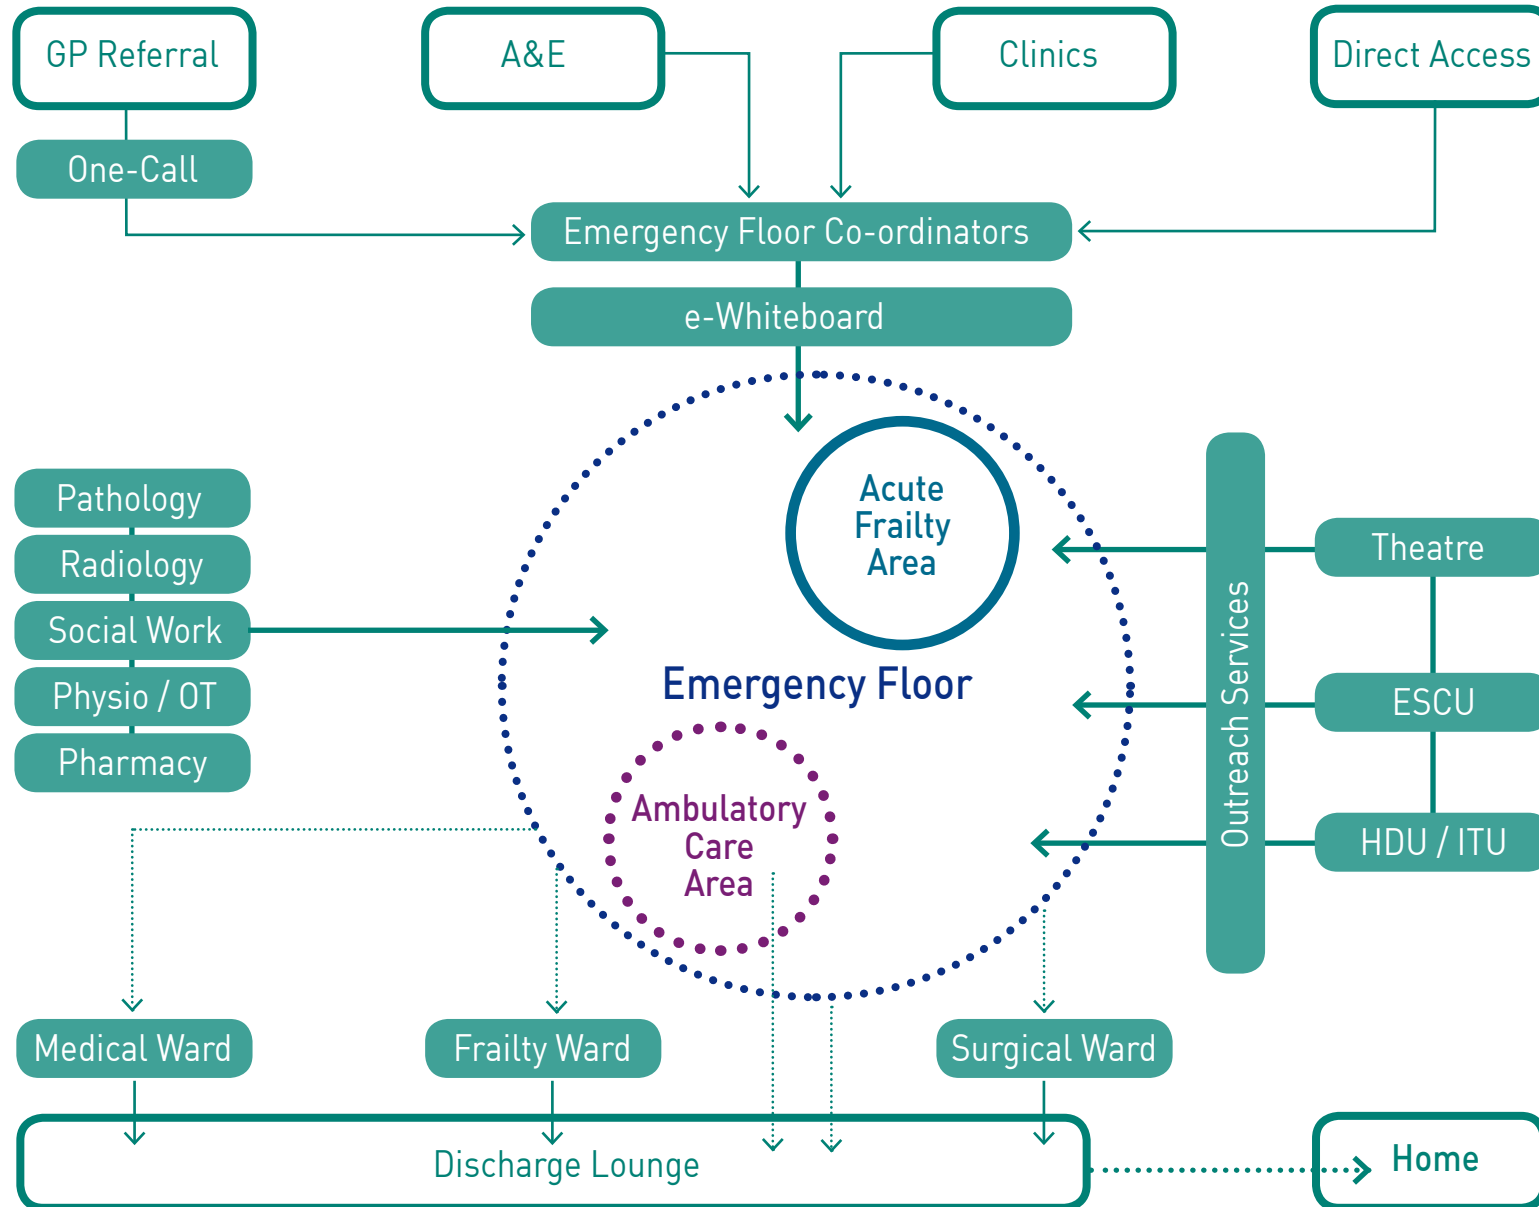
GP Referral

A&E

Clinics

Direct Access

One-Call

Emergency Floor Co-ordinators

e-Whiteboard

Pathology

Radiology

Social Work

Physio / OT

Pharmacy

Acute Frailty Area

Emergency Floor

Ambulatory Care Area

Outreach Services

Theatre

ESCU

HDU / ITU

Medical Ward

Frailty Ward

Surgical Ward

Discharge Lounge

Home